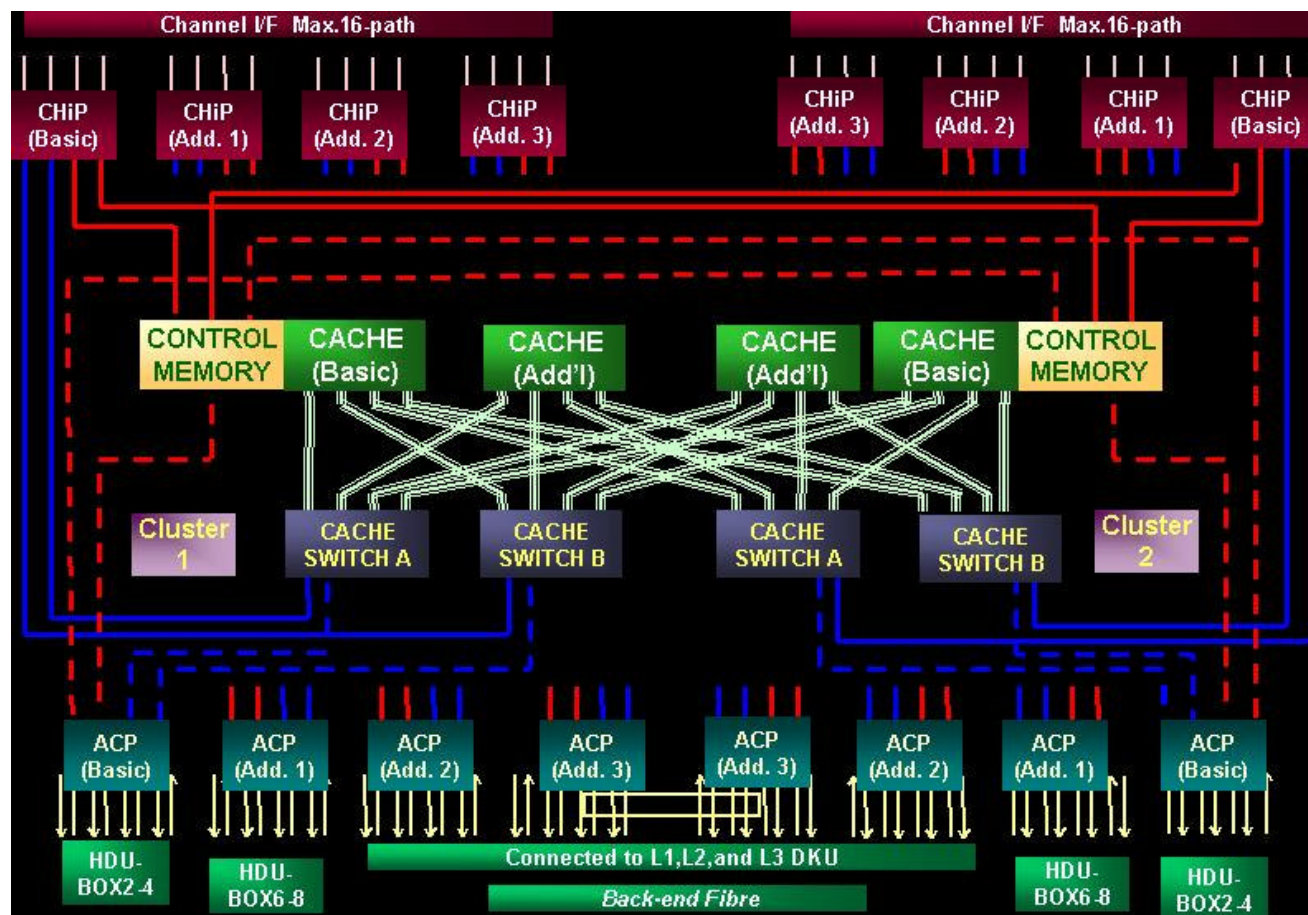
Channel I/F Max.16-path

Channel I/F Max.16-path

CHiP (Basic)

CHiP (Add. 1)

CHiP (Add. 2)

CHiP (Add. 3)

CHiP (Add. 3)

CHiP (Add. 2)

CHiP (Add. 1)

CHiP (Basic)

CONTROL MEMORY

CACHE (Basic)

CACHE (Add'l)

CACHE (Add'l)

CACHE (Basic)

CONTROL MEMORY

Cluster 1

CACHE SWITCH A

CACHE SWITCH B

CACHE SWITCH A

CACHE SWITCH B

Cluster 2

ACP (Basic)

ACP (Add. 1)

ACP (Add. 2)

ACP (Add. 3)

ACP (Add. 3)

ACP (Add. 2)

ACP (Add. 1)

ACP (Basic)

HDU-BOX2-4

HDU-BOX6-8

Connected to L1,L2,and L3 DKU

Back-end Fibre

HDU-BOX6-8

HDU-BOX2-4